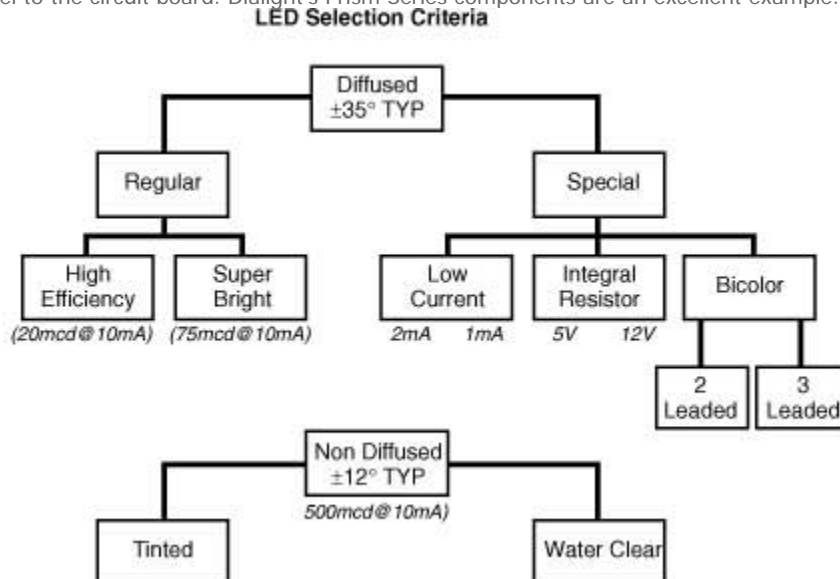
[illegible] to the circuit board. Dialight's Prism Series components are an excellent example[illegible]

LED Selection Criteria

Diffused
±35° TYP

Regular

Special

High Efficiency
(20mcd@10mA)

Super Bright
(75mcd@10mA)

Low Current
2mA 1mA

Integral Resistor
5V 12V

Bicolor

2 Leaded

3 Leaded

Non Diffused
±12° TYP
500mcd@10mA)

Tinted

Water Clear